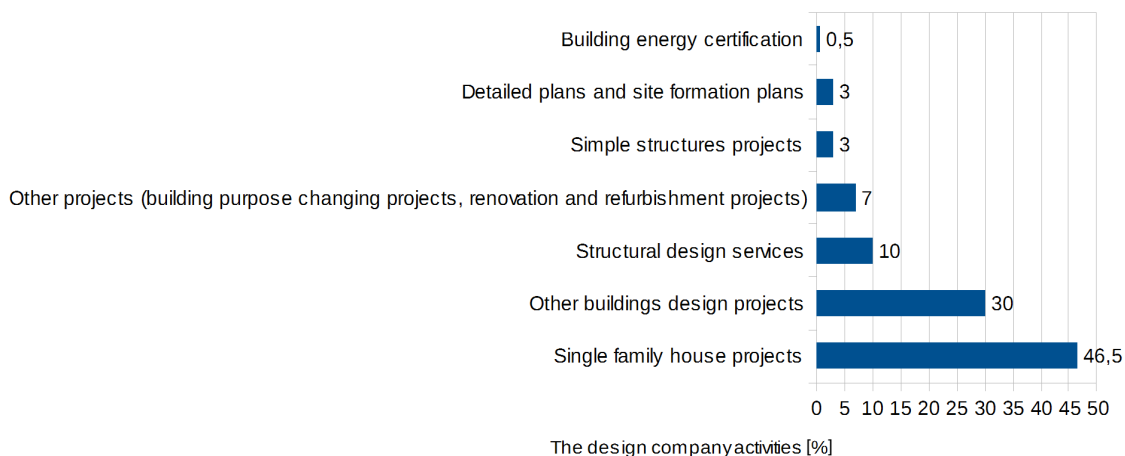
Building energy certification 0,5
Detailed plans and site formation plans 3
Simple structures projects 3
Other projects (building purpose changing projects, renovation and refurbishment projects) 7
Structural design services 10
Other buildings design projects 30
Single family house projects 46,5

0 5 10 15 20 25 30 35 40 45 50

The design company activities [%]